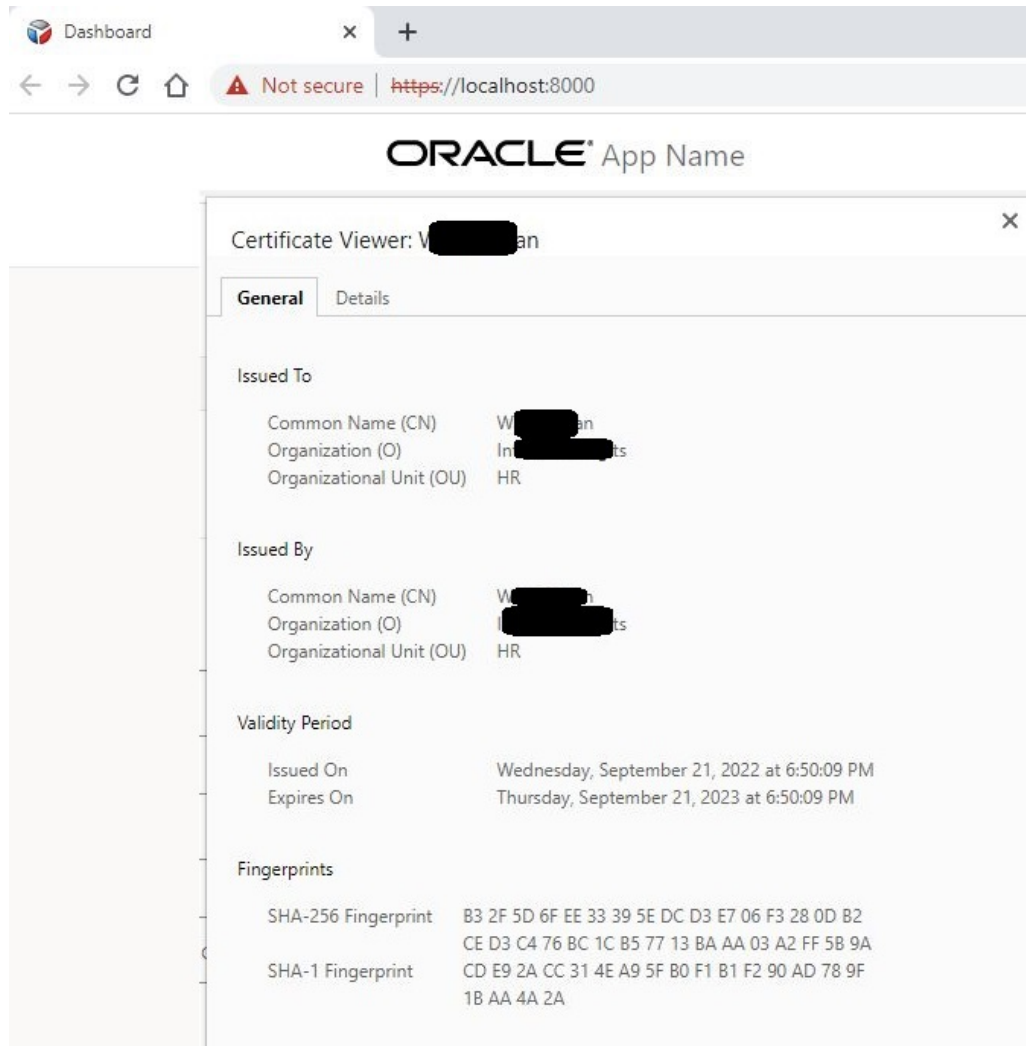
Dashboard × +

← → C ⌂ ▲ Not secure | https://localhost:8000

ORACLE® App Name

Certificate Viewer: W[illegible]an ×

General Details

Issued To

Common Name (CN) W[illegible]an
Organization (O) In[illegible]ts
Organizational Unit (OU) HR

Issued By

Common Name (CN) W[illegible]n
Organization (O) I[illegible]ts
Organizational Unit (OU) HR

Validity Period

Issued On Wednesday, September 21, 2022 at 6:50:09 PM
Expires On Thursday, September 21, 2023 at 6:50:09 PM

Fingerprints

SHA-256 Fingerprint B3 2F 5D 6F EE 33 39 5E DC D3 E7 06 F3 28 0D B2 CE D3 C4 76 BC 1C B5 77 13 BA AA 03 A2 FF 5B 9A
SHA-1 Fingerprint CD E9 2A CC 31 4E A9 5F B0 F1 B1 F2 90 AD 78 9F 1B AA 4A 2A